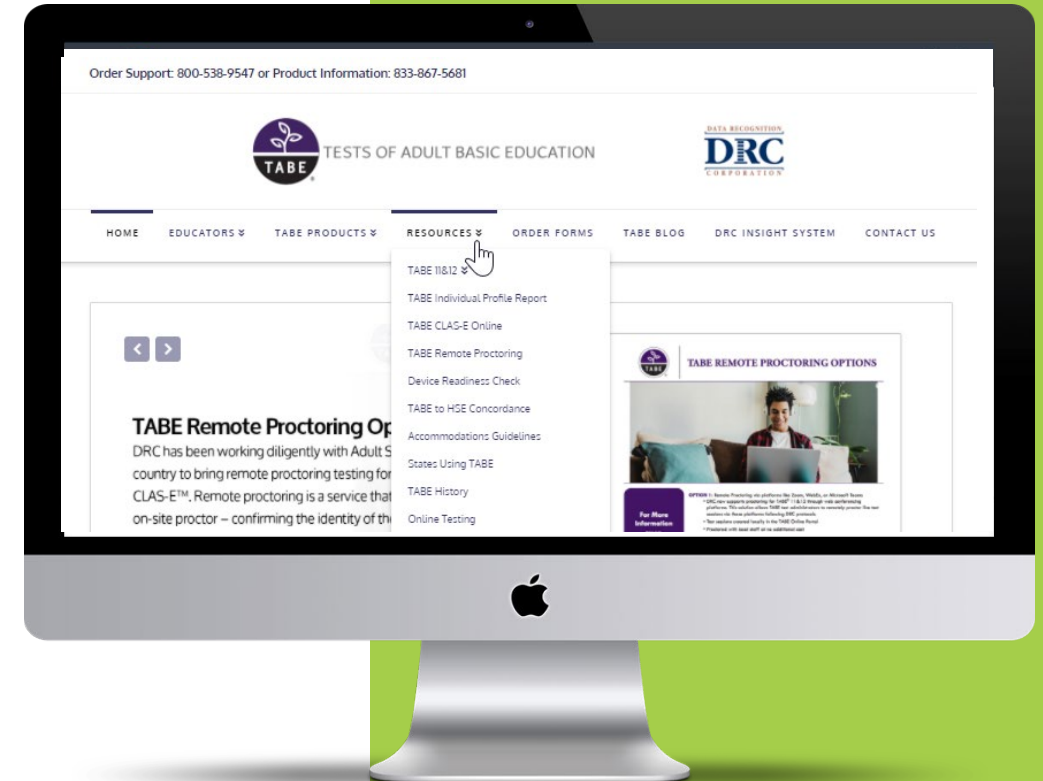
Order Support: 800-538-9547 or Product Information: 833-867-5681

TABE TESTS OF ADULT BASIC EDUCATION

DATA RECOGNITION DRC CORPORATION

HOME EDUCATORS ≫ TABE PRODUCTS ≫ RESOURCES ≫ ORDER FORMS TABE BLOG DRC INSIGHT SYSTEM CONTACT US

TABE 11&12 ≫
TABE Individual Profile Report
TABE CLAS-E Online
TABE Remote Proctoring
Device Readiness Check
TABE to HSE Concordance
Accommodations Guidelines
States Using TABE
TABE History
Online Testing

TABE Remote Proctoring Op
DRC has been working diligently with Adult S
country to bring remote proctoring testing for
CLAS-E™. Remote proctoring is a service that
on-site proctor – confirming the identity of th

TABE TABE REMOTE PROCTORING OPTIONS

For More Information

OPTION 1: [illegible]